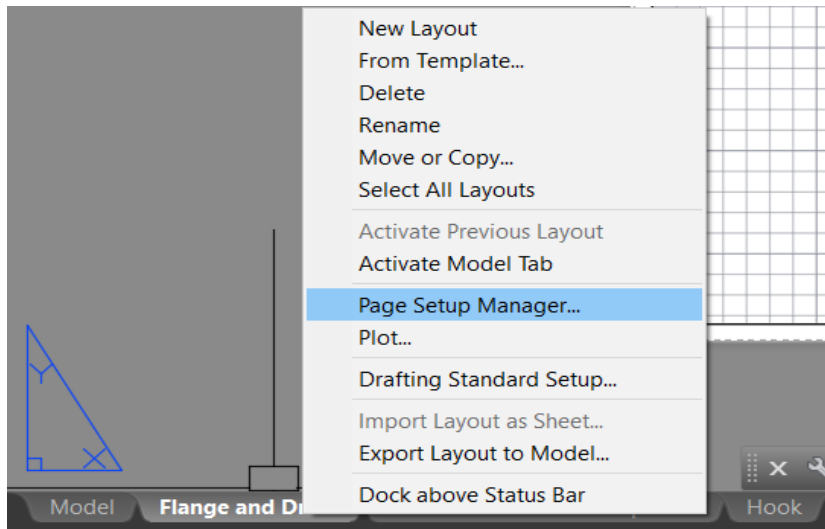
New Layout
From Template...
Delete
Rename
Move or Copy...
Select All Layouts

Activate Previous Layout
Activate Model Tab

Page Setup Manager...
Plot...

Drafting Standard Setup...

Import Layout as Sheet...
Export Layout to Model...

Dock above Status Bar

Model
Flange and Dr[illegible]
Hook